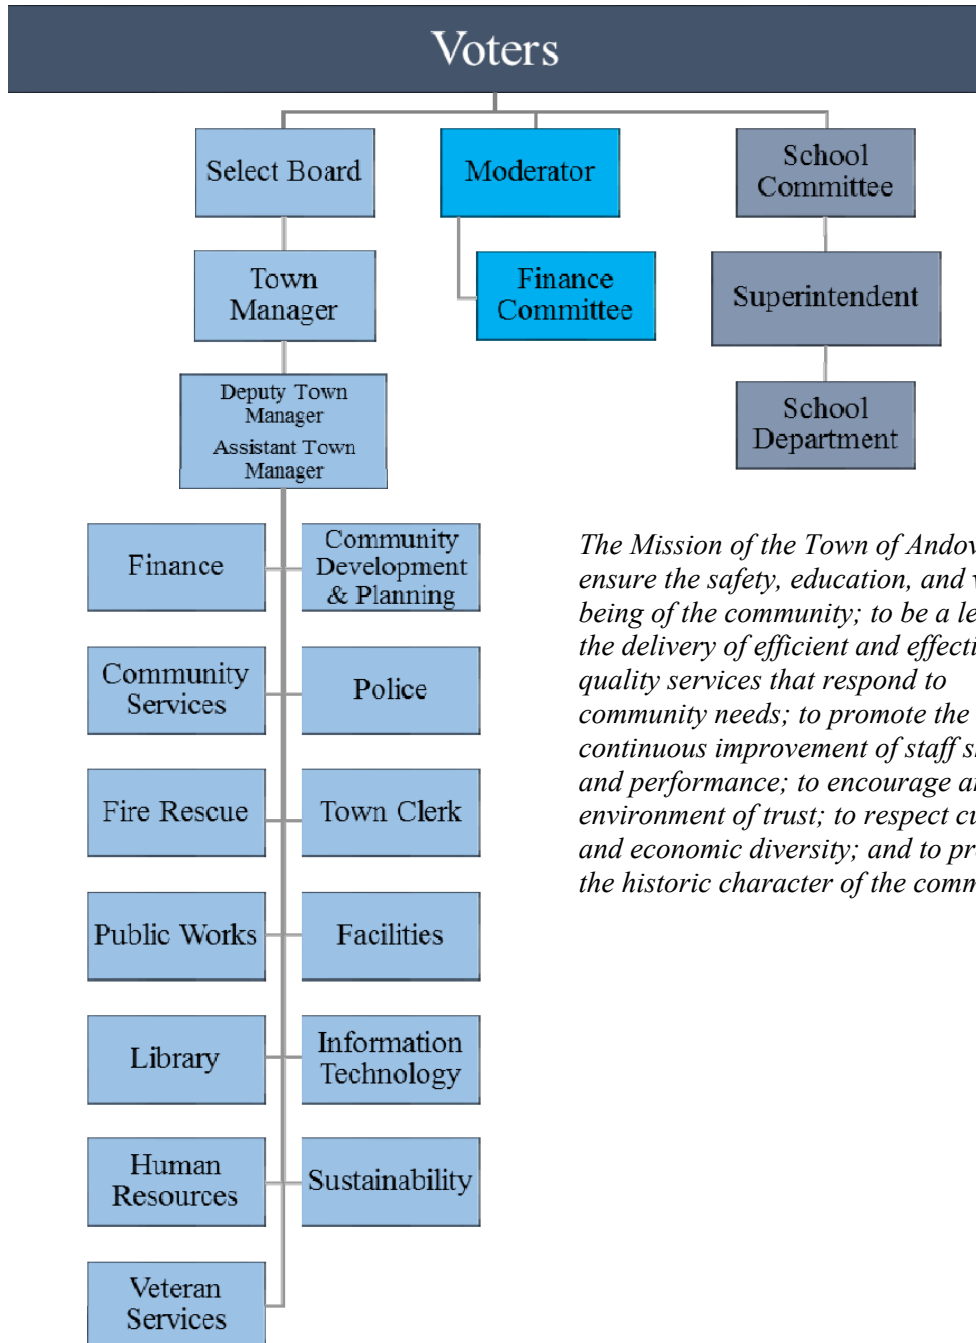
Voters

Select Board

Moderator

School Committee

Town Manager

Finance Committee

Superintendent

Deputy Town Manager
Assistant Town Manager

School Department

Finance

Community Development & Planning

Community Services

Police

Fire Rescue

Town Clerk

Public Works

Facilities

Library

Information Technology

Human Resources

Sustainability

Veteran Services

The Mission of the Town of Andov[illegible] ensure the safety, education, and w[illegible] being of the community; to be a le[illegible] the delivery of efficient and effecti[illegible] quality services that respond to community needs; to promote the continuous improvement of staff s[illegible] and performance; to encourage a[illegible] environment of trust; to respect cu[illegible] and economic diversity; and to pr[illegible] the historic character of the comm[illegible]